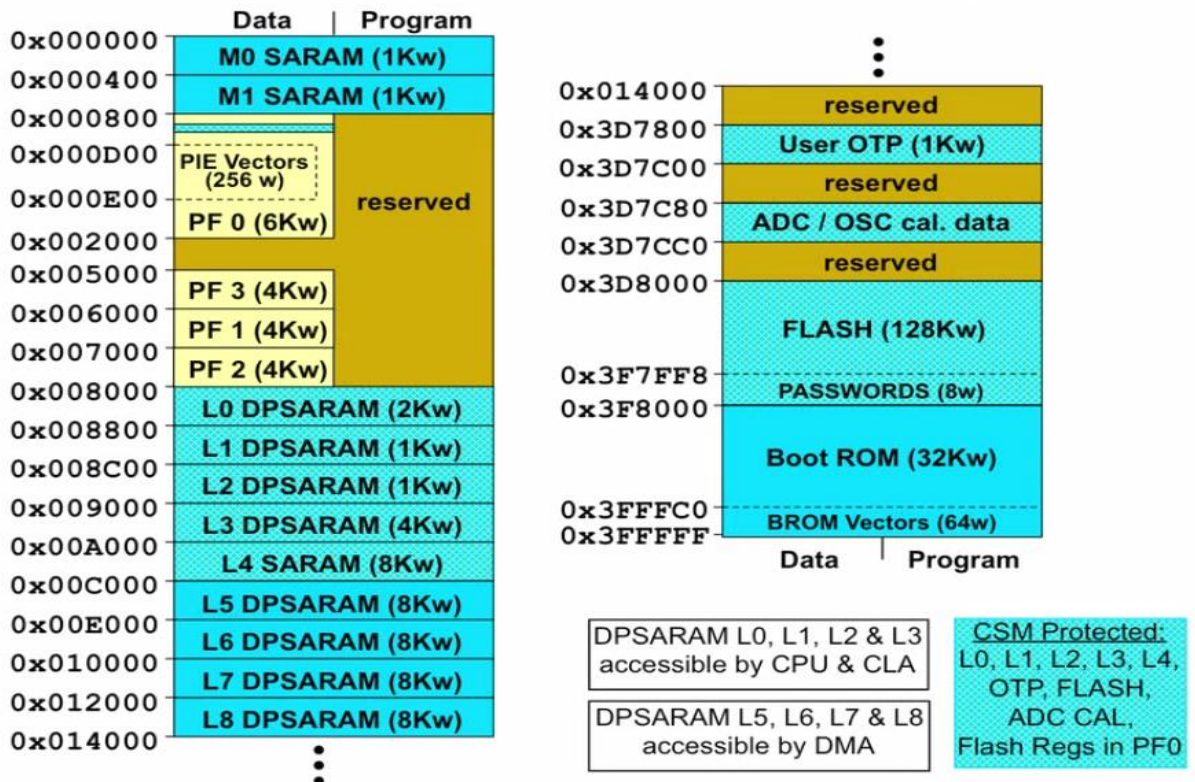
Data | Program

0x000000 M0 SARAM (1Kw)
0x000400 M1 SARAM (1Kw)
0x000800
0x000D00 PIE Vectors (256 w)
0x000E00 PF 0 (6Kw)
reserved
0x002000
0x005000 PF 3 (4Kw)
0x006000 PF 1 (4Kw)
0x007000 PF 2 (4Kw)
0x008000 L0 DPSARAM (2Kw)
0x008800 L1 DPSARAM (1Kw)
0x008C00 L2 DPSARAM (1Kw)
0x009000 L3 DPSARAM (4Kw)
0x00A000 L4 SARAM (8Kw)
0x00C000 L5 DPSARAM (8Kw)
0x00E000 L6 DPSARAM (8Kw)
0x010000 L7 DPSARAM (8Kw)
0x012000 L8 DPSARAM (8Kw)
0x014000

0x014000 reserved
0x3D7800 User OTP (1Kw)
0x3D7C00 reserved
0x3D7C80 ADC / OSC cal. data
0x3D7CC0 reserved
0x3D8000 FLASH (128Kw)
0x3F7FF8 PASSWORDS (8w)
0x3F8000 Boot ROM (32Kw)
0x3FFFC0 BROM Vectors (64w)
0x3FFFFF

Data | Program

DPSARAM L0, L1, L2 & L3 accessible by CPU & CLA

DPSARAM L5, L6, L7 & L8 accessible by DMA

CSM Protected: L0, L1, L2, L3, L4, OTP, FLASH, ADC CAL, Flash Regs in PF0